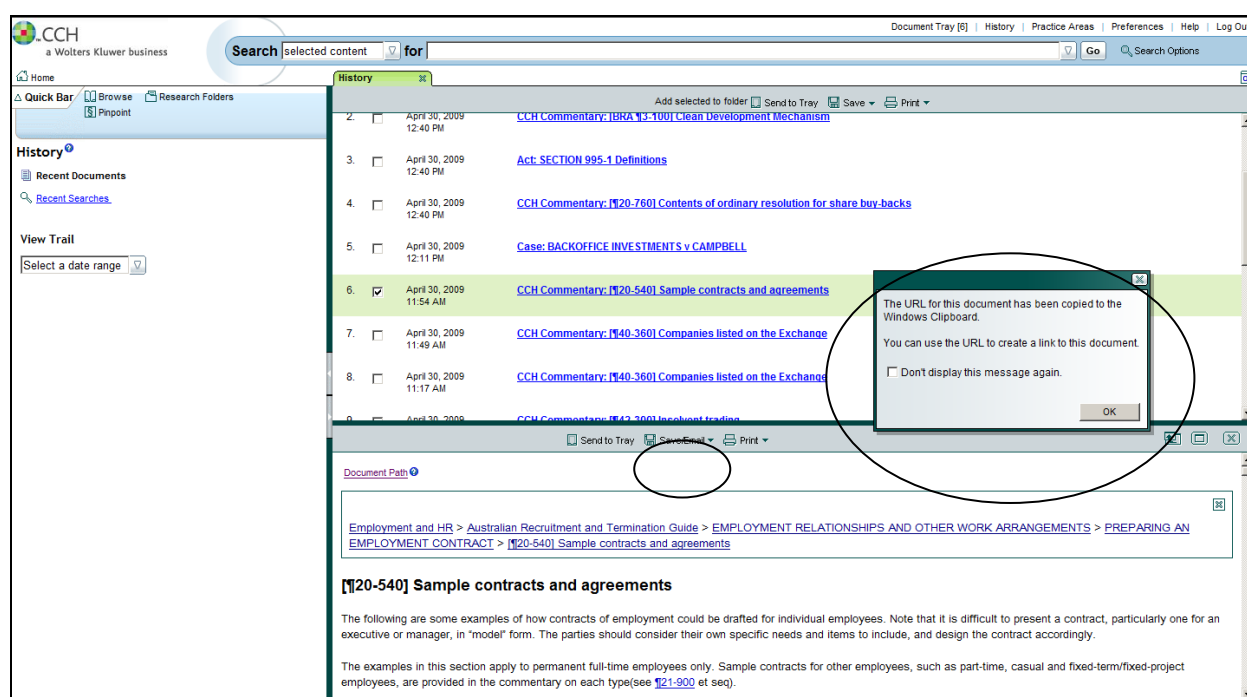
CCH
a Wolters Kluwer business

Document Tray [6] | History | Practice Areas | Preferences | Help | Log Ou

Search selected content for Go Search Options

Home

History

Quick Bar Browse Research Folders
Pinpoint

History

Recent Documents

Recent Searches

View Trail

Select a date range

Add selected to folder Send to Tray Save Print

2. April 30, 2009 12:40 PM CCH Commentary: [BRA ¶3-100] Clean Development Mechanism

3. April 30, 2009 12:40 PM Act: SECTION 995-1 Definitions

4. April 30, 2009 12:40 PM CCH Commentary: [¶20-760] Contents of ordinary resolution for share buy-backs

5. April 30, 2009 12:11 PM Case: BACKOFFICE INVESTMENTS v CAMPBELL

6. April 30, 2009 11:54 AM CCH Commentary: [¶20-540] Sample contracts and agreements

7. April 30, 2009 11:49 AM CCH Commentary: [¶40-360] Companies listed on the Exchange

8. April 30, 2009 11:17 AM CCH Commentary: [¶40-360] Companies listed on the Exchange

9. April 30, 2009 CCH Commentary: [¶42-300] Insolvent trading

The URL for this document has been copied to the Windows Clipboard.

You can use the URL to create a link to this document.

Don't display this message again.

OK

Send to Tray Save/Email Print

Document Path

Employment and HR > Australian Recruitment and Termination Guide > EMPLOYMENT RELATIONSHIPS AND OTHER WORK ARRANGEMENTS > PREPARING AN EMPLOYMENT CONTRACT > [¶20-540] Sample contracts and agreements

[¶20-540] Sample contracts and agreements

The following are some examples of how contracts of employment could be drafted for individual employees. Note that it is difficult to present a contract, particularly one for an executive or manager, in "model" form. The parties should consider their own specific needs and items to include, and design the contract accordingly.

The examples in this section apply to permanent full-time employees only. Sample contracts for other employees, such as part-time, casual and fixed-term/fixed-project employees, are provided in the commentary on each type(see ¶21-900 et seq).